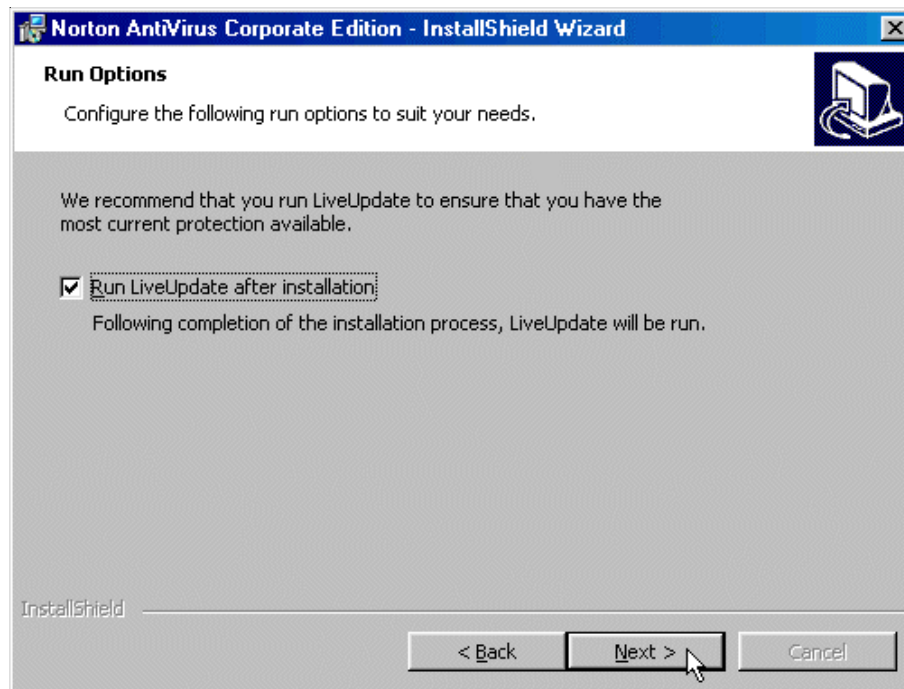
Norton AntiVirus Corporate Edition - InstallShield Wizard

Run Options

Configure the following run options to suit your needs.

We recommend that you run LiveUpdate to ensure that you have the most current protection available.

Run LiveUpdate after installation

Following completion of the installation process, LiveUpdate will be run.

InstallShield

< Back

Next >

Cancel